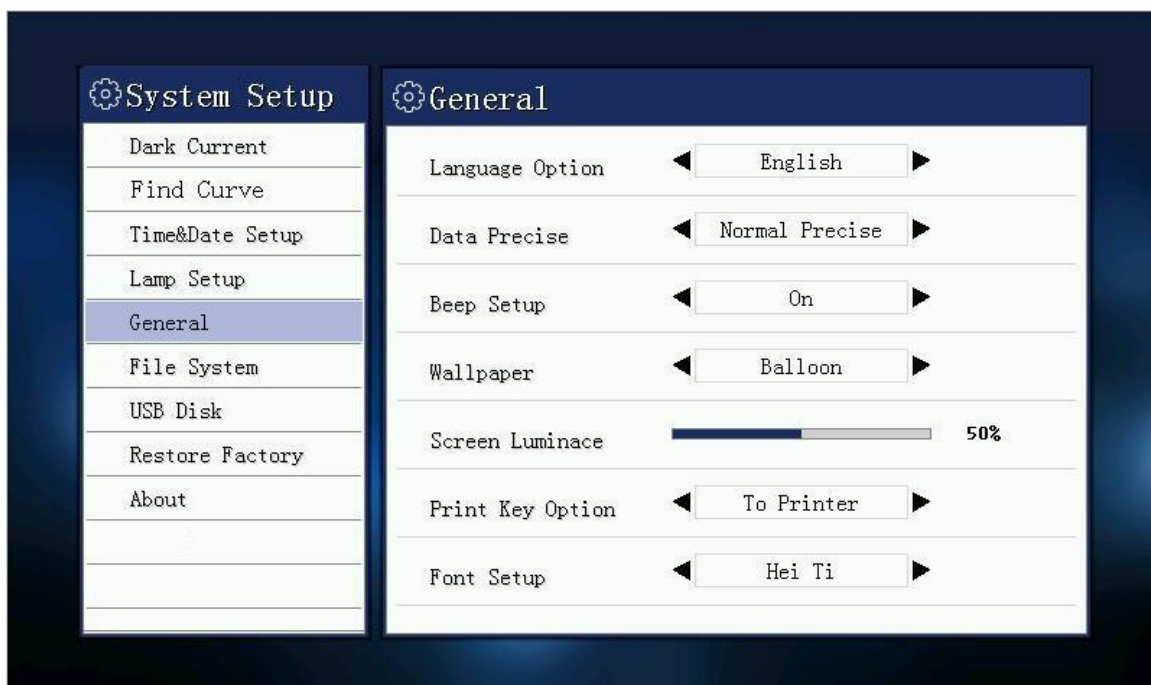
System Setup

Dark Current
Find Curve
Time&Date Setup
Lamp Setup
General
File System
USB Disk
Restore Factory
About

General

| | |
|---|---|
| Language Option | English |
| Data Precise | Normal Precise |
| Beep Setup | On |
| Wallpaper | Balloon |
| Screen Luminace | 50% |
| Print Key Option | To Printer |
| Font Setup | Hei Ti |